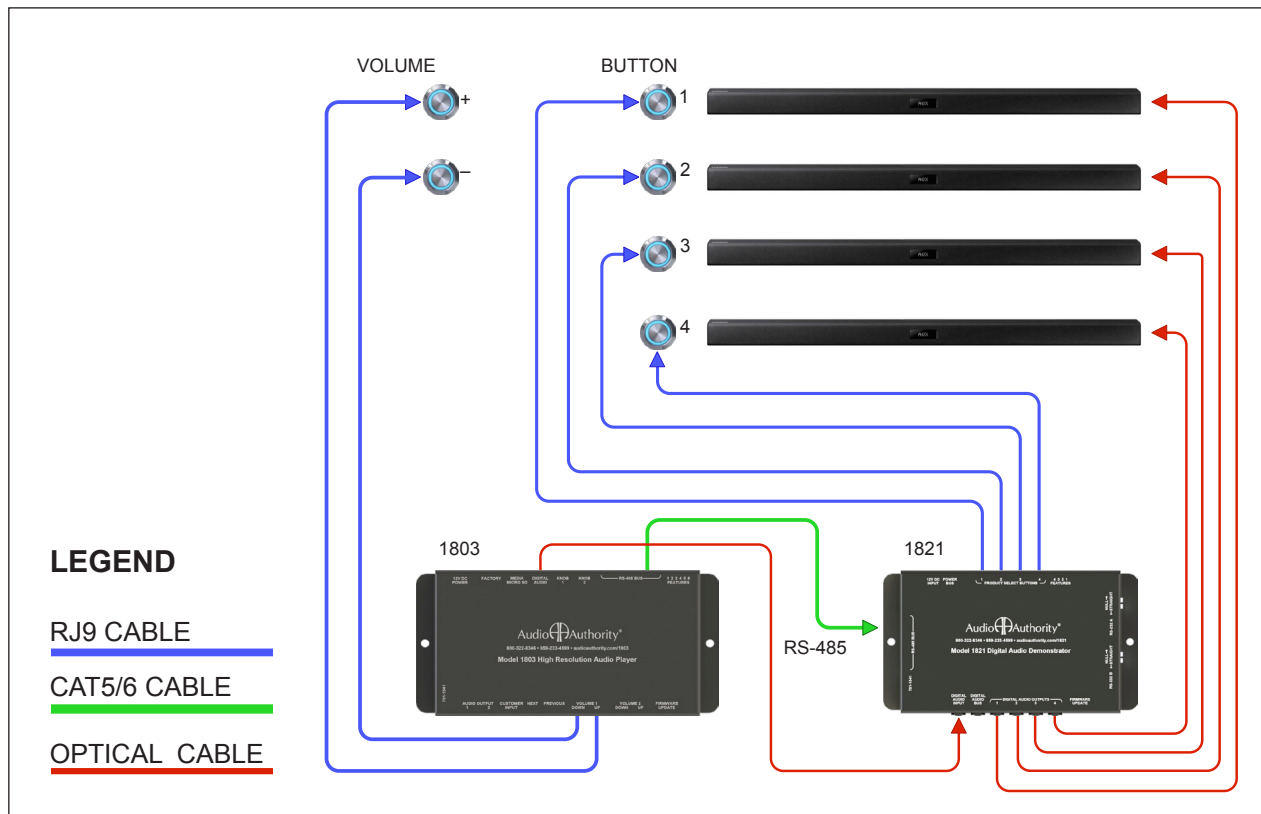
VOLUME

BUTTON

+

–

1

2

3

4

1803

1821

RS-485

LEGEND

RJ9 CABLE

CAT5/6 CABLE

OPTICAL CABLE

12V DC POWER FACTORY MEDIA MICRO SD DIGITAL AUDIO KNOB 1 KNOB 2 RS-485 BUS 1 2 3 4 5 6 FEATURES

Audio Authority®

Model 1803 High Resolution Audio Player

AUDIO OUTPUT 1 2 CUSTOMER INPUT NEXT PREVIOUS VOLUME 1 DOWN UP VOLUME 2 DOWN UP FIRMWARE UPDATE

12V DC INPUT POWER BUS 1 2 3 4 PRODUCT SELECT BUTTONS 4 3 2 1 FEATURES

Audio Authority®

Model 1821 Digital Audio Demonstrator

DIGITAL AUDIO INPUT DIGITAL AUDIO BUS 1 2 3 4 DIGITAL AUDIO OUTPUTS FIRMWARE UPDATE